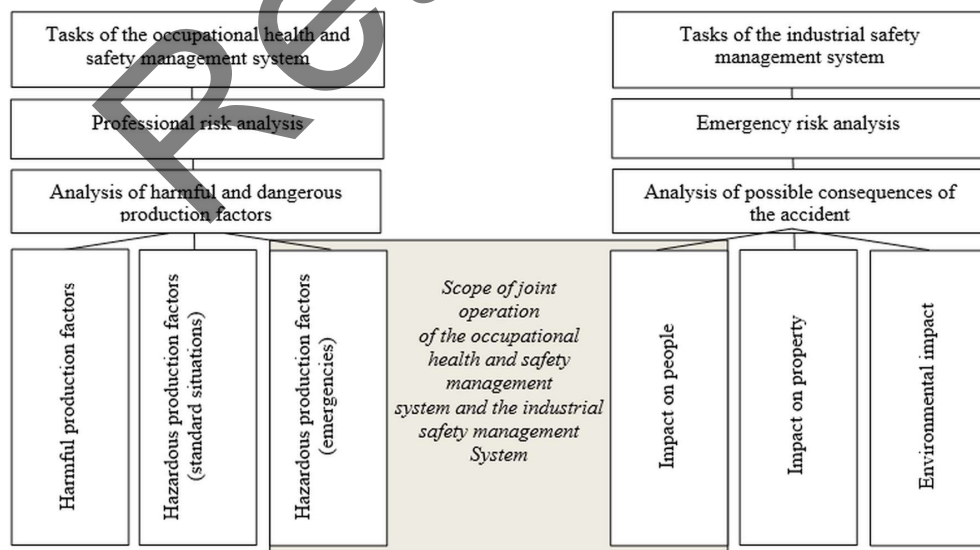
Tasks of the occupational health and safety management system

Professional risk analysis

Analysis of harmful and dangerous production factors

Harmful production factors

Hazardous production factors (standard situations)

Hazardous production factors (emergencies)

Scope of joint operation of the occupational health and safety management system and the industrial safety management System

Tasks of the industrial safety management system

Emergency risk analysis

Analysis of possible consequences of the accident

Impact on people

Impact on property

Environmental impact